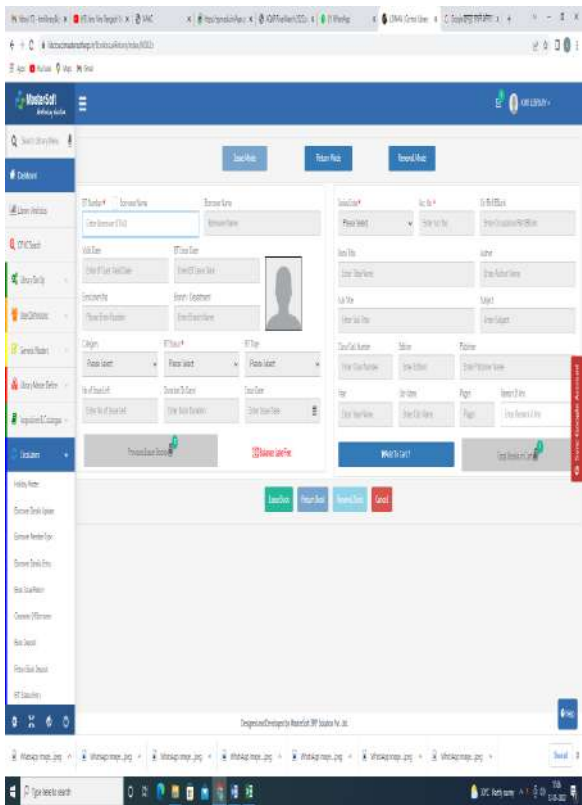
MasterSoft

Issue Mode
Return Mode
Renewal Mode

Dashboard

Please Select

Please Select
Please Select
Please Select

Please Select

Add To Cart

Designed and Developed by MasterSoft ERP Solution Pvt. Ltd.

Type here to search